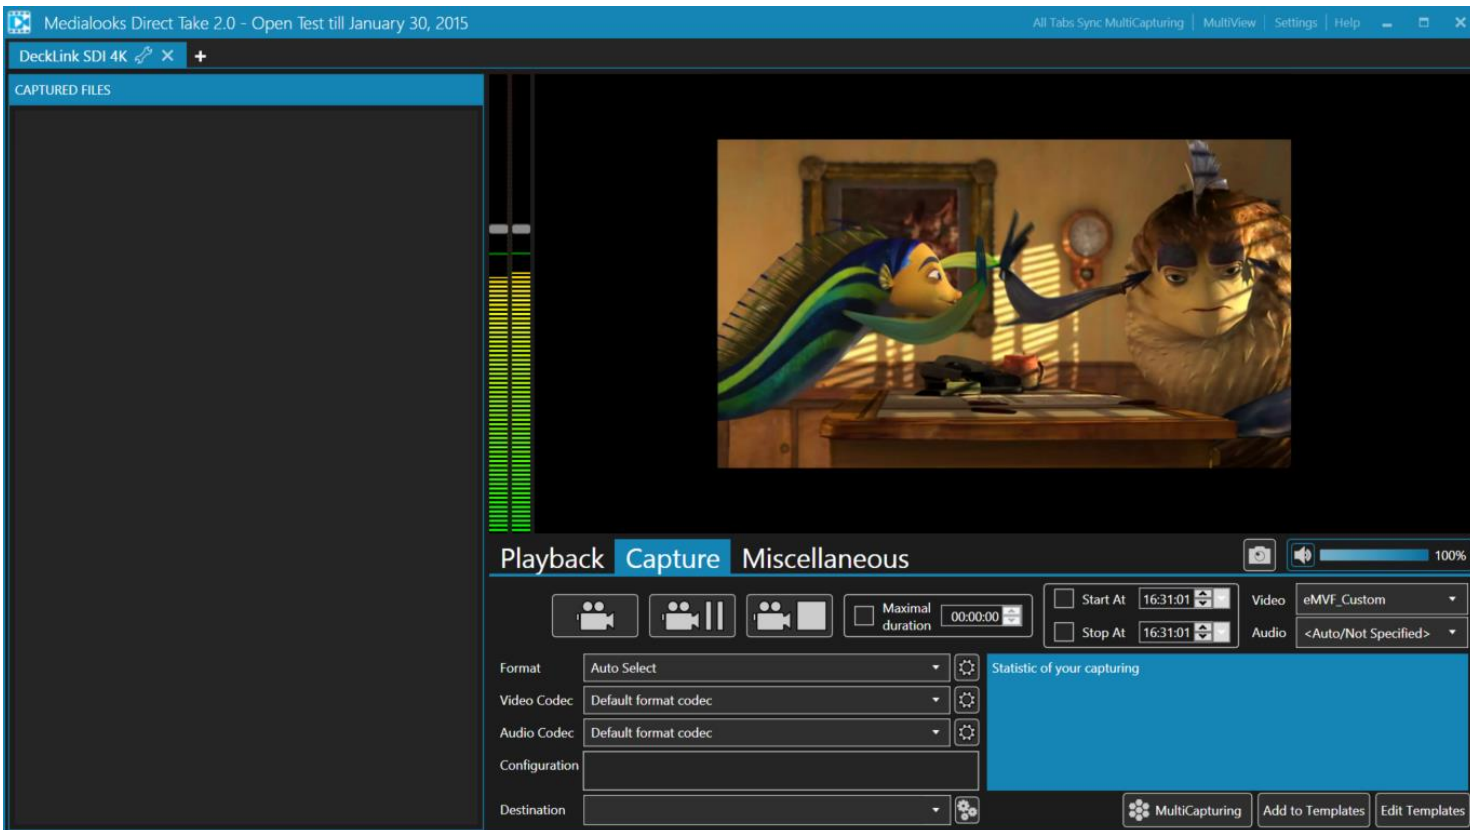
Medialooks Direct Take 2.0 - Open Test till January 30, 2015

All Tabs Sync MultiCapturing | MultiView | Settings | Help

DeckLink SDI 4K

CAPTURED FILES

Playback Capture Miscellaneous

100%

Maximal duration 00:00:00

Start At 16:31:01

Stop At 16:31:01

Video eMVF_Custom

Audio <Auto/Not Specified>

Format Auto Select

Video Codec Default format codec

Audio Codec Default format codec

Configuration

Destination

Statistic of your capturing

MultiCapturing

Add to Templates

Edit Templates